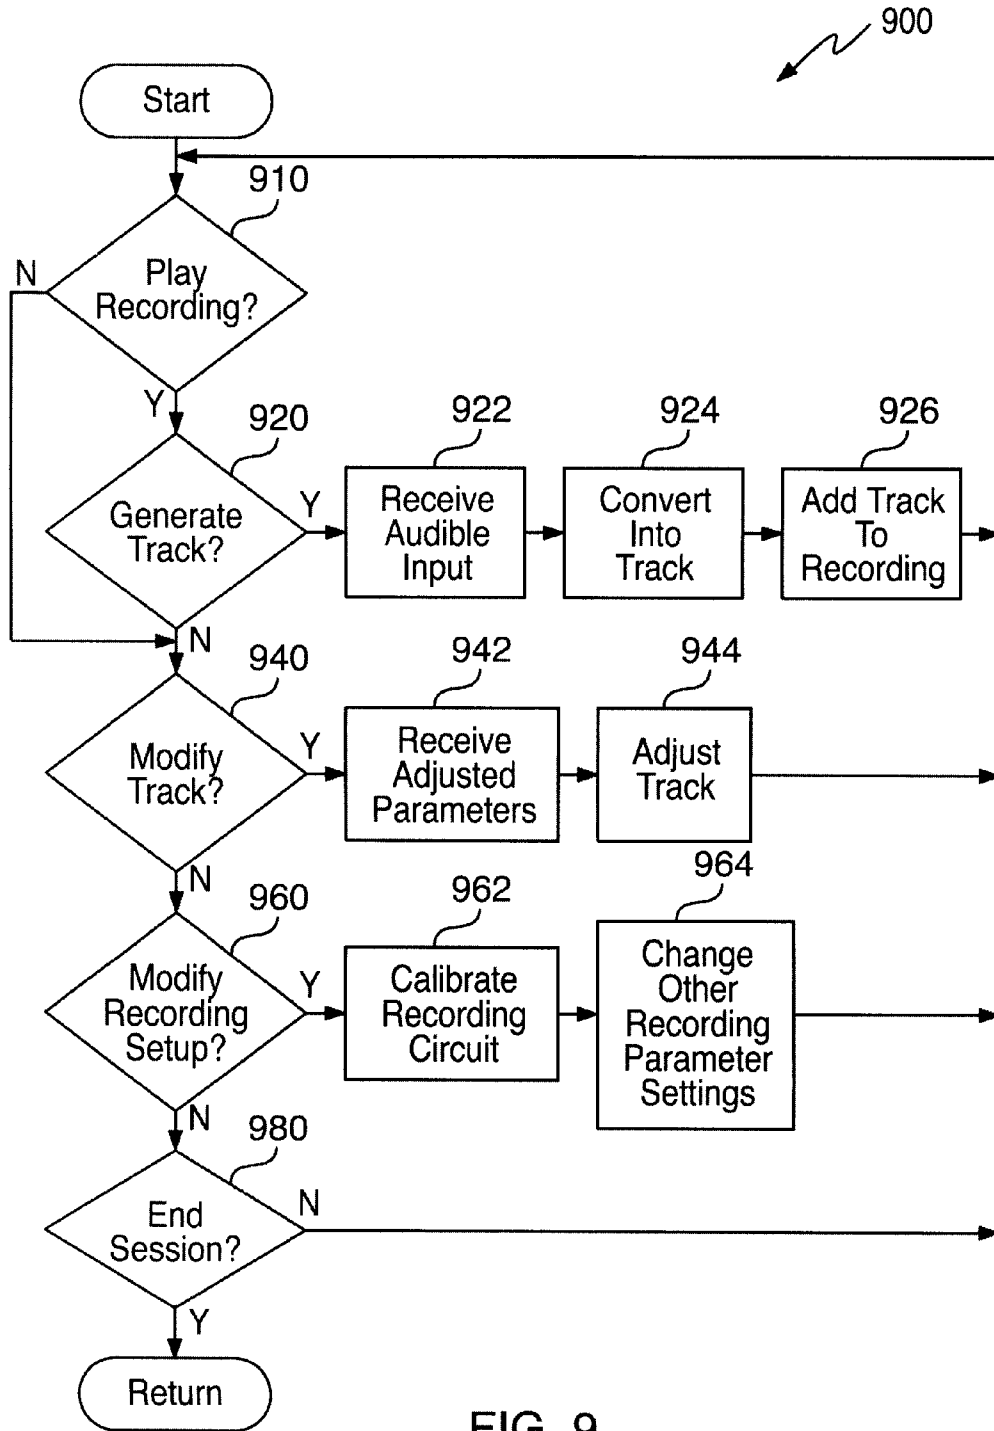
900

Start

910

Play Recording?

N

Y

920

Generate Track?

Y

922

Receive Audible Input

924

Convert Into Track

926

Add Track To Recording

N

940

Modify Track?

Y

942

Receive Adjusted Parameters

944

Adjust Track

N

960

Modify Recording Setup?

Y

962

Calibrate Recording Circuit

964

Change Other Recording Parameter Settings

N

980

End Session?

N

Y

Return

FIG. 9